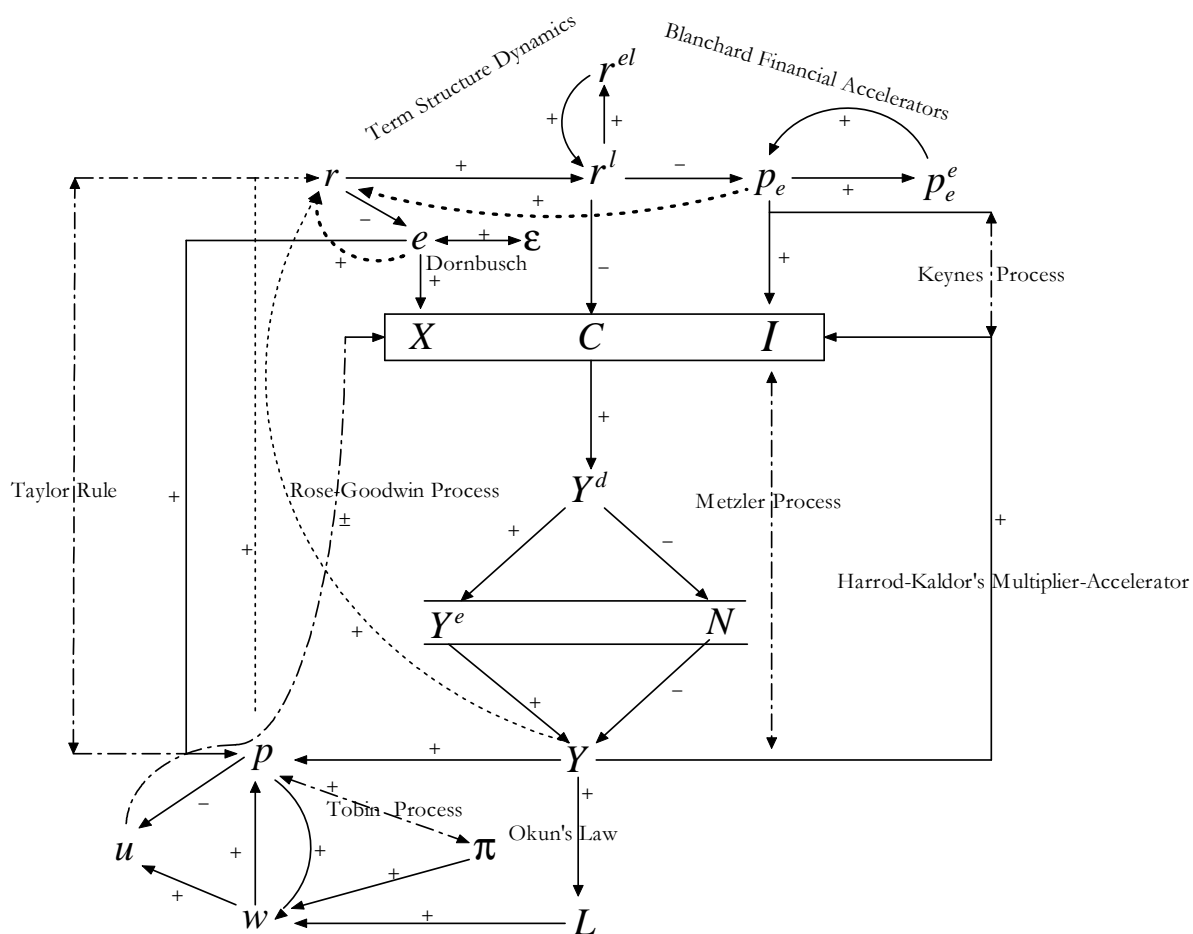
Term Structure Dynamics

Blanchard Financial Accelerators

$r^{el}$

+

+

+

$r$

+

$r^l$

−

$p_e$

+

$p_e^e$

+

−

$e$

+

ε

+

Dornbusch

+

−

+

Keynes Process

$X$

$C$

$I$

+

$Y^d$

Taylor Rule

+

Rose Goodwin Process

±

Metzler Process

+

+

+

−

Harrod-Kaldor's Multiplier-Accelerator

+

$Y^e$

$N$

+

−

+

$p$

+

$Y$

+

−

+

Tobin Process

+

Okun's Law

$u$

+

+

π

+

+

$w$

+

$L$